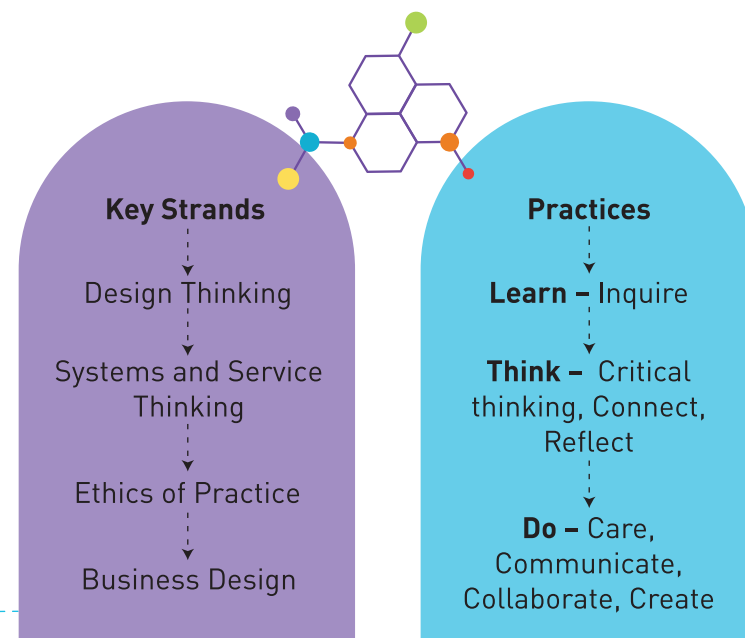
Key Strands

Design Thinking

Systems and Service Thinking

Ethics of Practice

Business Design

Practices

Learn – Inquire

Think – Critical thinking, Connect, Reflect

Do – Care, Communicate, Collaborate, Create